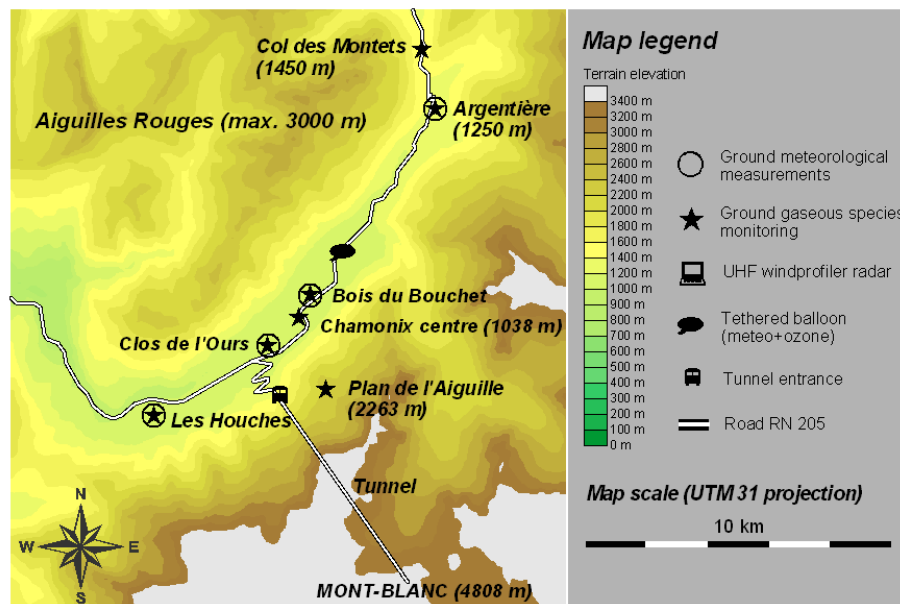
Col des Montets
(1450 m)

Argentière
(1250 m)

Aiguilles Rouges (max. 3000 m)

Bois du Bouchet

Chamonix centre (1038 m)

Clos de l'Ours

Plan de l'Aiguille
(2263 m)

Les Houches

Tunnel

MONT-BLANC (4808 m)

N
W
E
S

Map legend

Terrain elevation

3400 m
3200 m
3000 m
2800 m
2600 m
2400 m
2200 m
2000 m
1800 m
1600 m
1400 m
1200 m
1000 m
900 m
800 m
700 m
600 m
500 m
400 m
300 m
200 m
100 m
0 m

Ground meteorological measurements

Ground gaseous species monitoring

UHF windprofiler radar

Tethered balloon (meteo+ozone)

Tunnel entrance

Road RN 205

Map scale (UTM 31 projection)

10 km